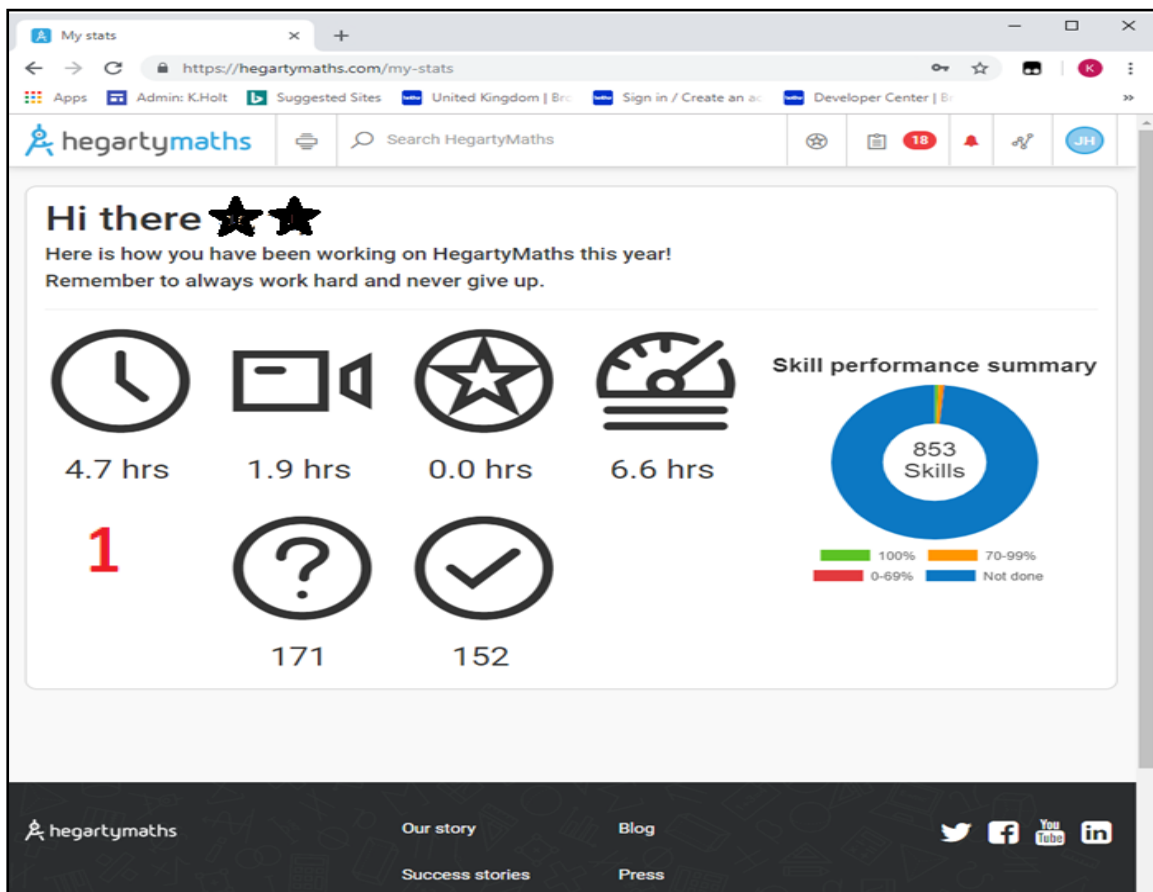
My stats ×
+
https://hegartymaths.com/my-stats
K
Apps Admin: K.Holt Suggested Sites United Kingdom | Br Sign in / Create an ac Developer Center | B
hegartymaths
Search HegartyMaths
18
JH

Hi there
Here is how you have been working on HegartyMaths this year!
Remember to always work hard and never give up.

4.7 hrs
1.9 hrs
0.0 hrs
6.6 hrs

Skill performance summary
853 Skills
100% 70-99%
0-69% Not done

1
171
152

hegartymaths
Our story
Blog
Success stories
Press